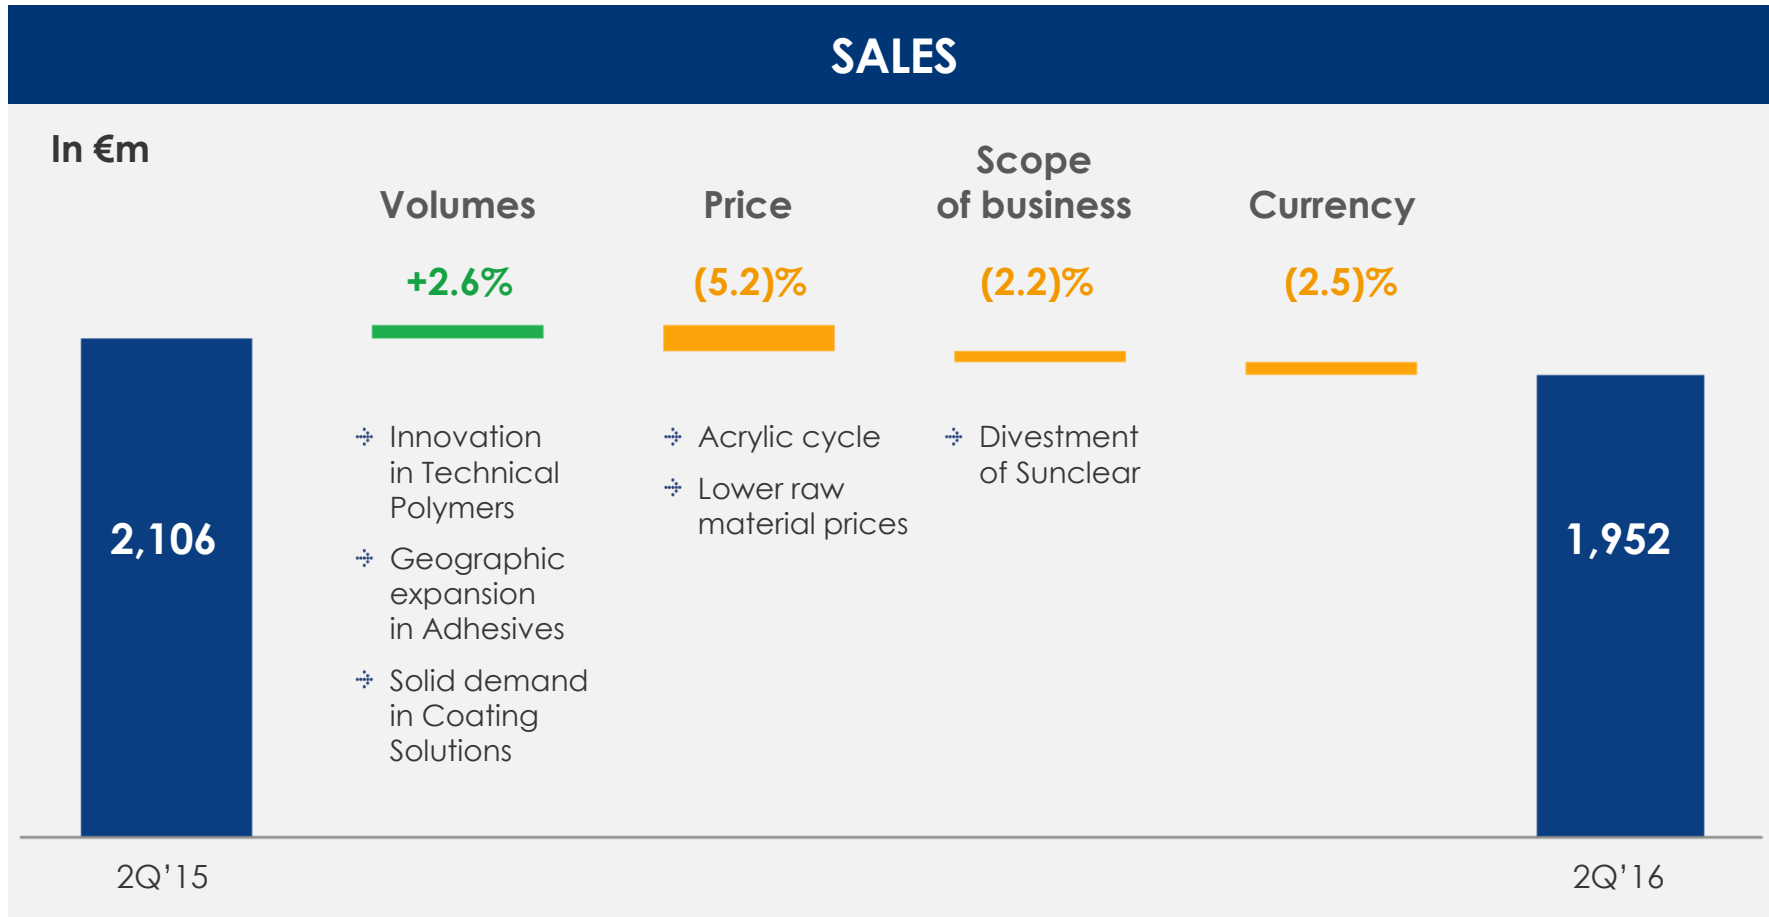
SALES

In €m

Volumes

+2.6%

Price

(5.2)%

Scope of business

(2.2)%

Currency

(2.5)%

2,106

Innovation in Technical Polymers

Geographic expansion in Adhesives

Solid demand in Coating Solutions

Acrylic cycle

Lower raw material prices

Divestment of Sunclear

1,952

2Q'15

2Q'16